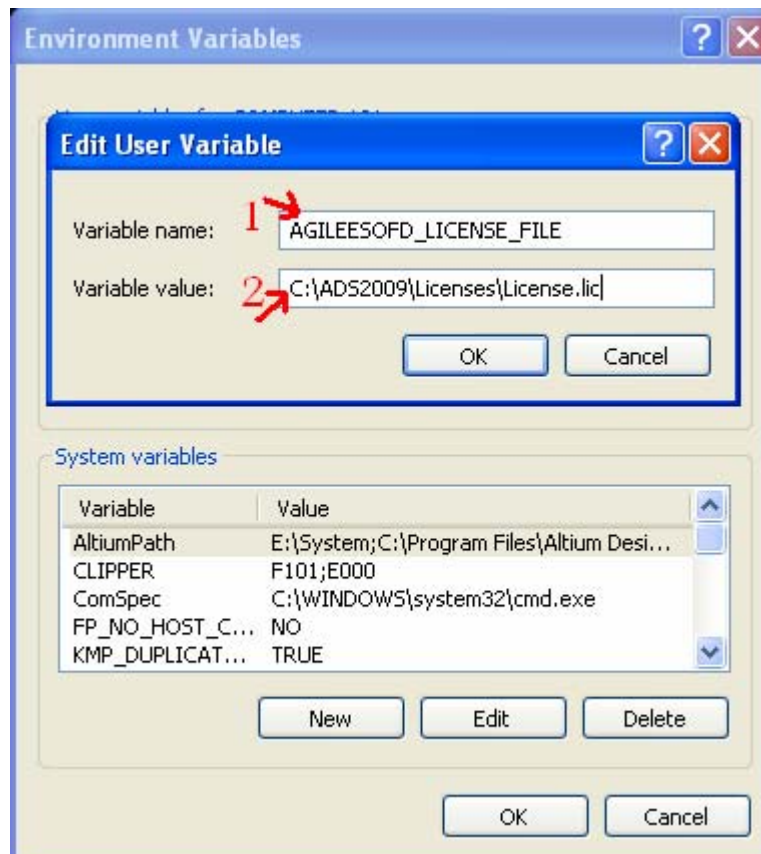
Environment Variables

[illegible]

Edit User Variable

Variable name: 1 AGILEESOFD_LICENSE_FILE

Variable value: 2 C:\ADS2009\Licenses\License.lic

OK Cancel

System variables

| Variable | Value |
|---|---|
| AltiumPath | E:\System;C:\Program Files\Altium Desi... |
| CLIPPER | F101;E000 |
| ComSpec | C:\WINDOWS\system32\cmd.exe |
| FP_NO_HOST_C... | NO |
| KMP_DUPLICAT... | TRUE |

New Edit Delete

OK Cancel